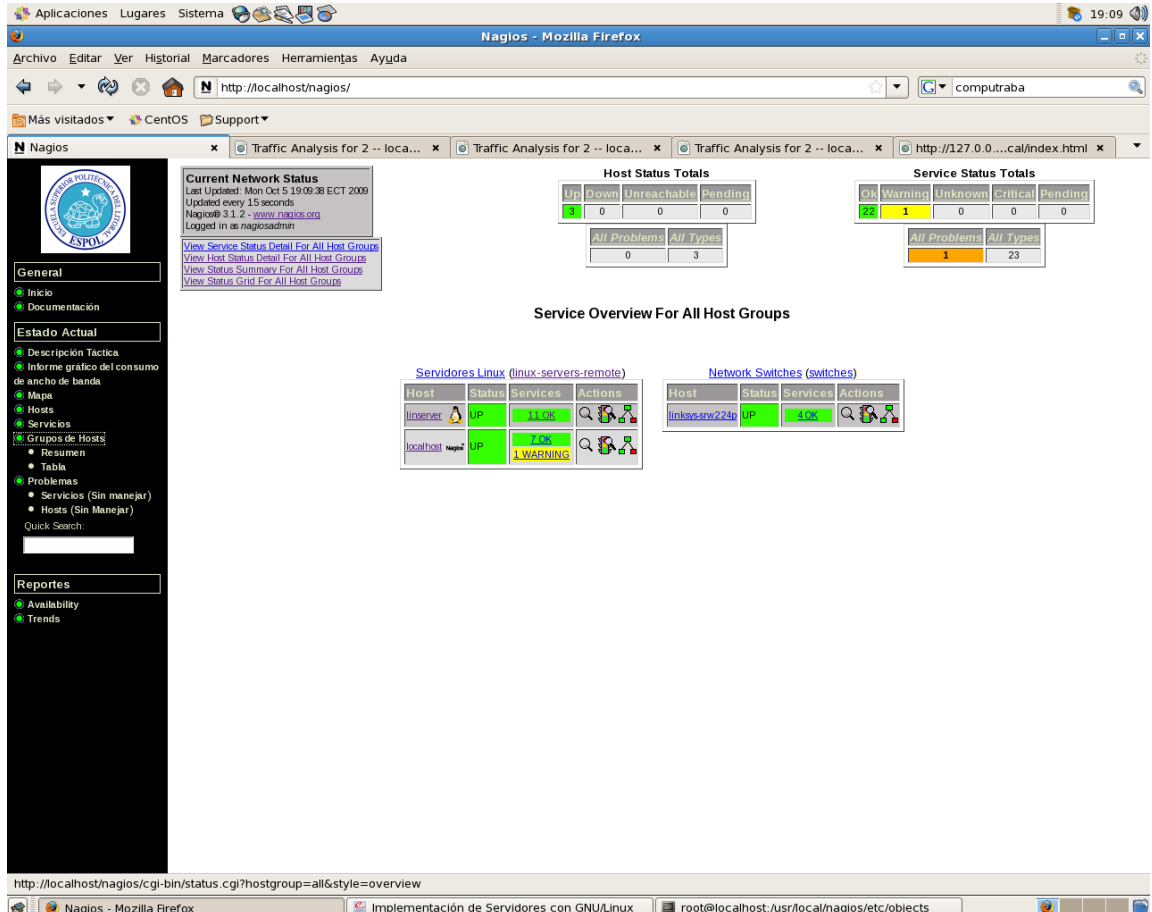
Aplicaciones Lugares Sistema

19:09

Nagios - Mozilla Firefox

Archivo Editar Ver Historial Marcadores Herramientas Ayuda

http://localhost/nagios/

computraba

Más visitados ▾ CentOS Support ▾

Nagios | Traffic Analysis for 2 -- loca... | Traffic Analysis for 2 -- loca... | Traffic Analysis for 2 -- loca... | http://127.0.0....cal/index.html

ESCUELA SUPERIOR POLITECNICA DEL LITORAL ESPOL

General
Inicio
Documentación

Estado Actual
Descripción Táctica
Informe gráfico del consumo de ancho de banda
Mapa
Hosts
Servicios
Grupos de Hosts
Resumen
Tabla
Problemas
Servicios (Sin manejar)
Hosts (Sin Manejar)
Quick Search:

Reportes
Availability
Trends

Current Network Status
Last Updated: Mon Oct 5 19:09:38 ECT 2009
Updated every 15 seconds
Nagios® 3.1.2 - www.nagios.org
Logged in as nagiosadmin

View Service Status Detail For All Host Groups
View Host Status Detail For All Host Groups
View Status Summary For All Host Groups
View Status Grid For All Host Groups

Host Status Totals

| Up | Down | Unreachable | Pending |
|---|---|---|---|
| 3 | 0 | 0 | 0 |

| All Problems | All Types |
|---|---|
| 0 | 3 |

Service Status Totals

| Ok | Warning | Unknown | Critical | Pending |
|---|---|---|---|---|
| 22 | 1 | 0 | 0 | 0 |

| All Problems | All Types |
|---|---|
| 1 | 23 |

Service Overview For All Host Groups

Servidores Linux (linux-servers-remote)

| Host | Status | Services | Actions |
|---|---|---|---|
| linserver | UP | 11 OK | |
| localhost Nagios | UP | 7 OK 1 WARNING | |

Network Switches (switches)

| Host | Status | Services | Actions |
|---|---|---|---|
| linksys-srw224p | UP | 4 OK | |

http://localhost/nagios/cgi-bin/status.cgi?hostgroup=all&style=overview

Nagios - Mozilla Firefox | Implementación de Servidores con GNU/Linux | root@localhost:/usr/local/nagios/etc/objects